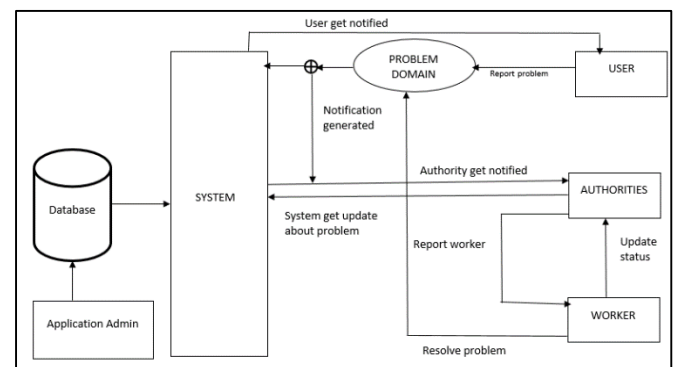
User get notified

PROBLEM DOMAIN

Report problem

USER

Notification generated

Database

SYSTEM

Authority get notified

AUTHORITIES

System get update about problem

Report worker

Update status

Application Admin

WORKER

Resolve problem